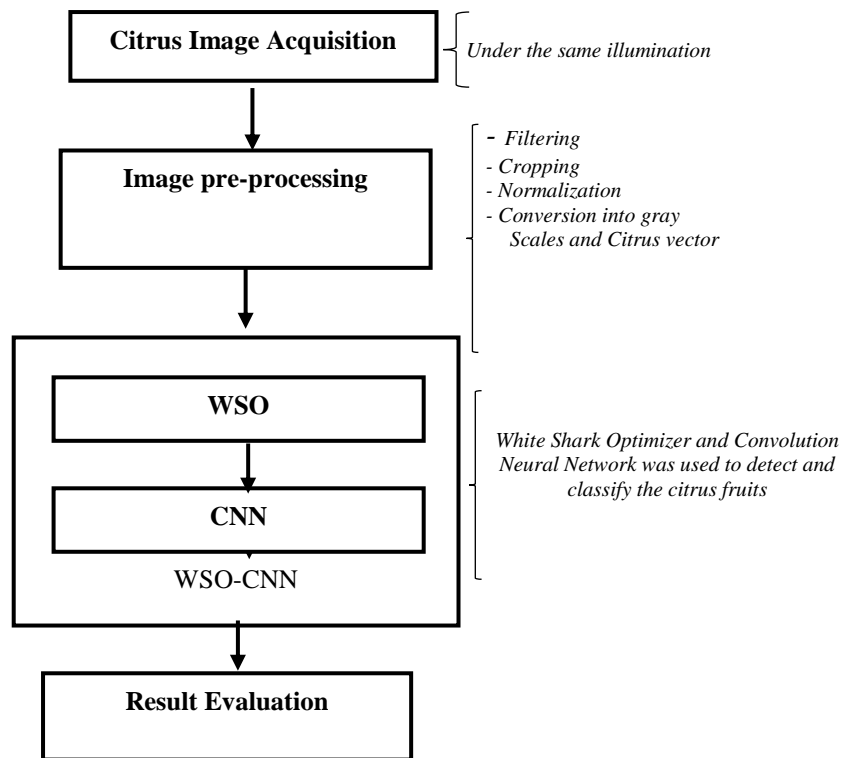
Citrus Image Acquisition

Under the same illumination

Image pre-processing

- Filtering
- Cropping
- Normalization
- Conversion into gray Scales and Citrus vector

WSO

CNN

WSO-CNN

White Shark Optimizer and Convolution Neural Network was used to detect and classify the citrus fruits

Result Evaluation